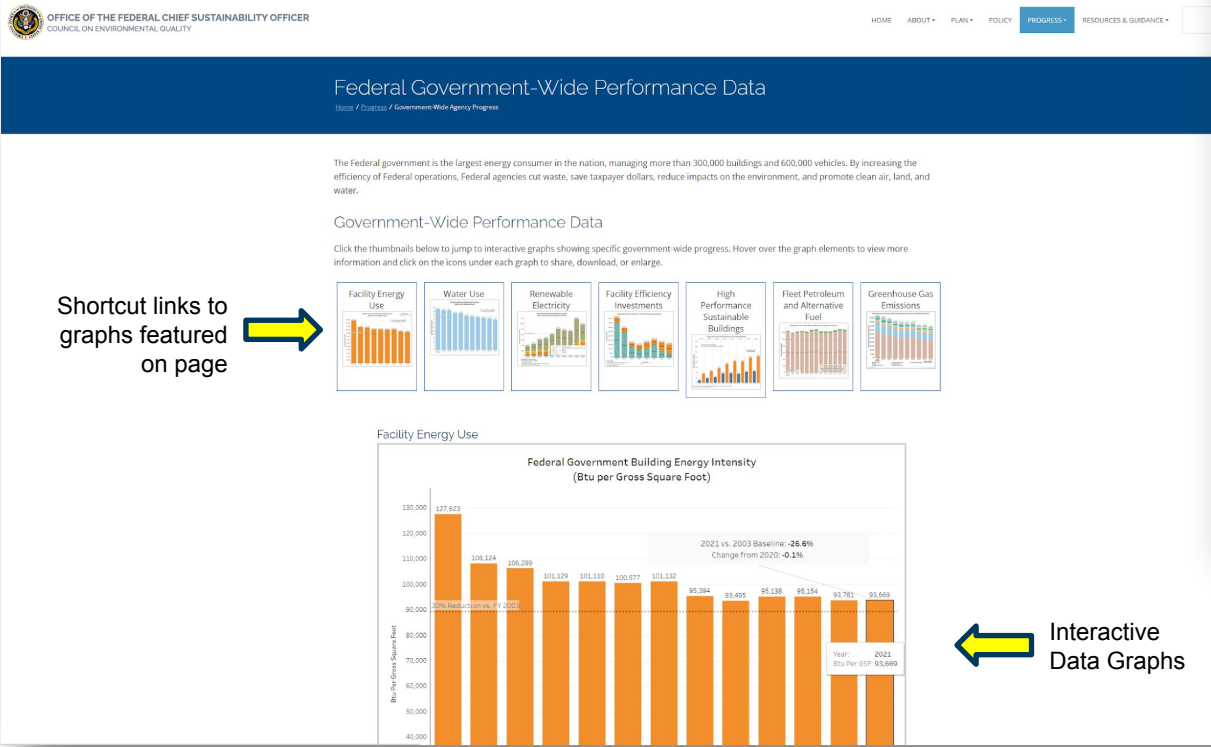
OFFICE OF THE FEDERAL CHIEF SUSTAINABILITY OFFICER
COUNCIL ON ENVIRONMENTAL QUALITY

HOME ABOUT ▾ PLAN ▾ POLICY PROGRESS ▾ RESOURCES & GUIDANCE ▾

Federal Government-Wide Performance Data

Home / Progress / Government-Wide Agency Progress

The Federal government is the largest energy consumer in the nation, managing more than 300,000 buildings and 600,000 vehicles. By increasing the efficiency of Federal operations, Federal agencies cut waste, save taxpayer dollars, reduce impacts on the environment, and promote clean air, land, and water.

Government-Wide Performance Data

Click the thumbnails below to jump to interactive graphs showing specific government-wide progress. Hover over the graph elements to view more information and click on the icons under each graph to share, download, or enlarge.

Shortcut links to graphs featured on page

Facility Energy Use

Water Use

Renewable Electricity

Facility Efficiency Investments

High Performance Sustainable Buildings

Fleet Petroleum and Alternative Fuel

Greenhouse Gas Emissions

Facility Energy Use

Federal Government Building Energy Intensity
(Btu per Gross Square Foot)

130,000
120,000
110,000
100,000
90,000
80,000
70,000
60,000
50,000
40,000

Btu Per Gross Square Foot

127,623
108,124
106,289
101,129
101,110
100,577
101,132
95,394
93,495
95,138
95,154
93,781
93,669

30% Reduction vs. FY 2003

2021 vs. 2003 Baseline: -26.6%
Change from 2020: -0.1%

Year: 2021
Btu Per GSF: 93,669

Interactive Data Graphs